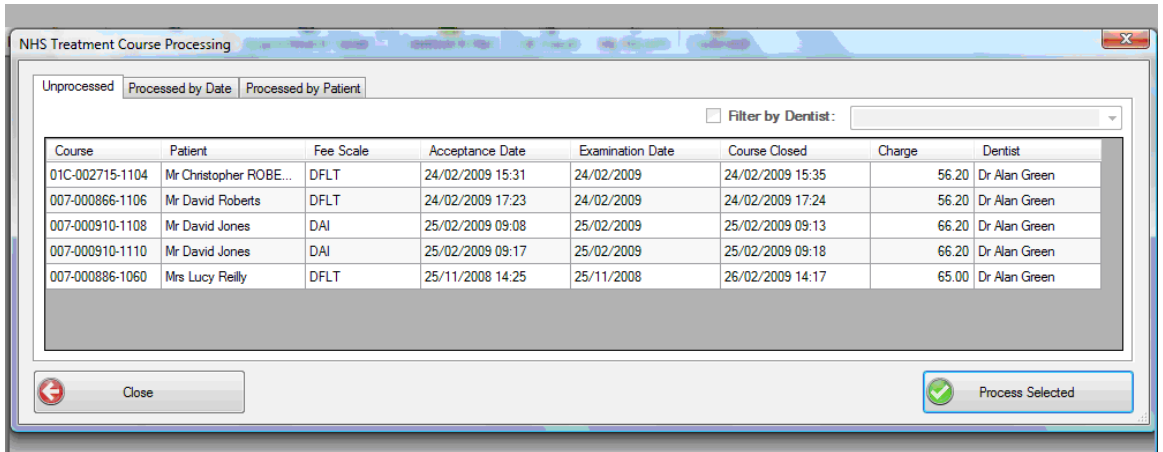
NHS Treatment Course Processing

Unprocessed | Processed by Date | Processed by Patient

Filter by Dentist:

| Course | Patient | Fee Scale | Acceptance Date | Examination Date | Course Closed | Charge | Dentist |
|---|---|---|---|---|---|---|---|
| 01C-002715-1104 | Mr Christopher ROBE... | DFLT | 24/02/2009 15:31 | 24/02/2009 | 24/02/2009 15:35 | 56.20 | Dr Alan Green |
| 007-000866-1106 | Mr David Roberts | DFLT | 24/02/2009 17:23 | 24/02/2009 | 24/02/2009 17:24 | 56.20 | Dr Alan Green |
| 007-000910-1108 | Mr David Jones | DAI | 25/02/2009 09:08 | 25/02/2009 | 25/02/2009 09:13 | 66.20 | Dr Alan Green |
| 007-000910-1110 | Mr David Jones | DAI | 25/02/2009 09:17 | 25/02/2009 | 25/02/2009 09:18 | 66.20 | Dr Alan Green |
| 007-000886-1060 | Mrs Lucy Reilly | DFLT | 25/11/2008 14:25 | 25/11/2008 | 26/02/2009 14:17 | 65.00 | Dr Alan Green |

Close

Process Selected